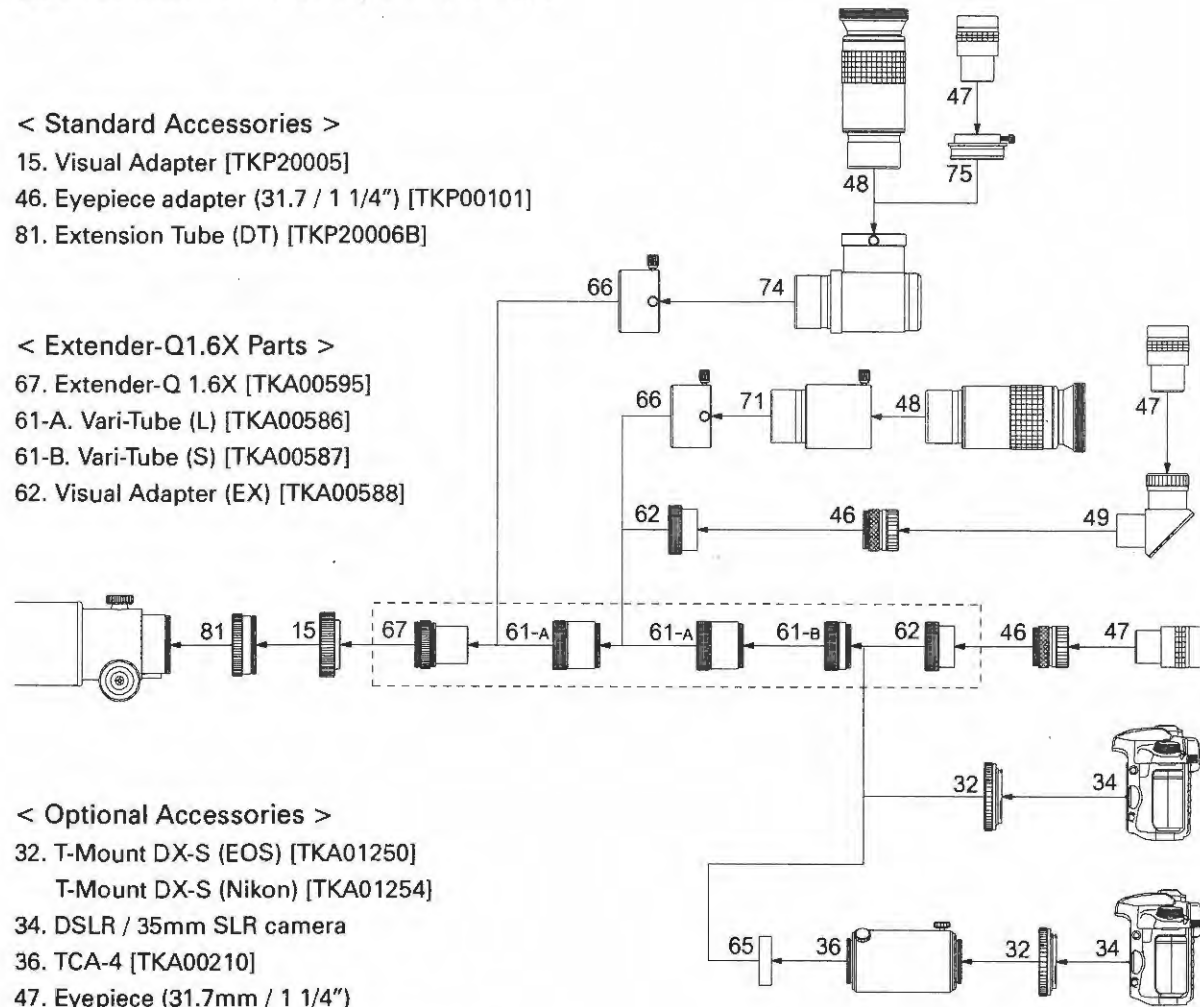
< Standard Accessories >
15. Visual Adapter [TKP20005]
46. Eyepiece adapter (31.7 / 1 1/4") [TKP00101]
81. Extension Tube (DT) [TKP20006B]

< Extender-Q1.6X Parts >
67. Extender-Q 1.6X [TKA00595]
61-A. Vari-Tube (L) [TKA00586]
61-B. Vari-Tube (S) [TKA00587]
62. Visual Adapter (EX) [TKA00588]

< Optional Accessories >
32. T-Mount DX-S (EOS) [TKA01250]
T-Mount DX-S (Nikon) [TKA01254]
34. DSLR / 35mm SLR camera
36. TCA-4 [TKA00210]
47. Eyepiece (31.7mm / 1 1/4")

47
48
75
66
74
66
71
48
47
62
46
49
81
15
67
61-A
61-A
61-B
62
46
47
32
34
65
36
32
34